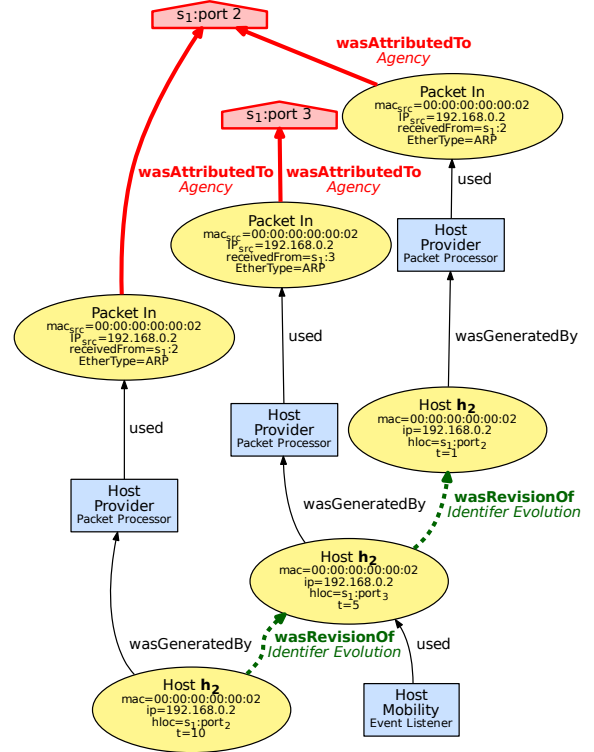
$s_1$:port 2

wasAttributedTo
Agency

$s_1$:port 3

Packet In
$mac_{src}$=00:00:00:00:00:02
$IP_{src}$=192.168.0.2
receivedFrom=$s_1$:2
EtherType=ARP

used

wasAttributedTo
Agency

wasAttributedTo
Agency

Packet In
$mac_{src}$=00:00:00:00:00:02
$IP_{src}$=192.168.0.2
receivedFrom=$s_1$:3
EtherType=ARP

Host
Provider
Packet Processor

Packet In
$mac_{src}$=00:00:00:00:00:02
$IP_{src}$=192.168.0.2
receivedFrom=$s_1$:2
EtherType=ARP

used

wasGeneratedBy

Host
Provider
Packet Processor

Host $\mathbf{h_2}$
mac=00:00:00:00:00:02
ip=192.168.0.2
hloc=$s_1$:port$_2$
t=1

used

Host
Provider
Packet Processor

wasGeneratedBy

wasRevisionOf
Identifer Evolution

Host $\mathbf{h_2}$
mac=00:00:00:00:00:02
ip=192.168.0.2
hloc=$s_1$:port$_3$
t=5

wasGeneratedBy

wasRevisionOf
Identifer Evolution

used

Host $\mathbf{h_2}$
mac=00:00:00:00:00:02
ip=192.168.0.2
hloc=$s_1$:port$_2$
t=10

Host
Mobility
Event Listener